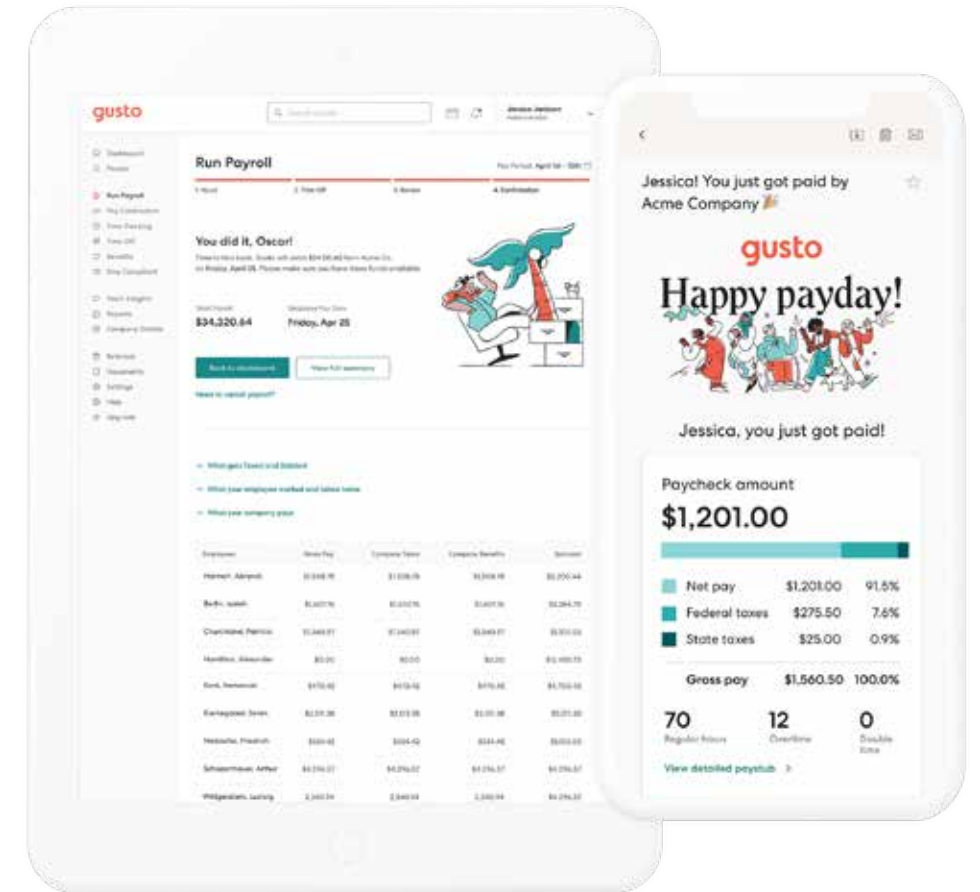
gusto

Run Payroll

1. Hours 2. Time Off 3. Review 4. Confirmation

You did it, Oscar!

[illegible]

$34,320.64

Friday, Apr 25

Back to dashboard

View full summary

Need to cancel payroll?

| Employees | Gross Pay | Company Taxes | Company Benefits | Subtotal |
|---|---|---|---|---|
| Hamert, Abrand | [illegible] | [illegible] | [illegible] | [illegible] |
| Berlin, Isaiah | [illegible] | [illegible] | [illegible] | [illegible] |
| Churchland, Patricia | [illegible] | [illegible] | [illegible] | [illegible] |
| Hamilton, Alexander | $0.00 | $0.00 | $0.00 | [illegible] |
| Kant, Immanuel | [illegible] | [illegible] | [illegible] | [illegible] |
| Kierkegaard, Soren | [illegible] | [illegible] | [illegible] | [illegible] |
| Nietzsche, Friedrich | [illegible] | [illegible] | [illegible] | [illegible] |
| Schopenhauer, Arthur | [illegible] | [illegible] | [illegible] | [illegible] |
| Wittgenstein, Ludwig | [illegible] | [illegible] | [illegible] | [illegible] |

Jessica! You just got paid by Acme Company 🎉

gusto

Happy payday!

Jessica, you just got paid!

Paycheck amount

$1,201.00

| | | |
|---|---|---|
| Net pay | $1,201.00 | 91.5% |
| Federal taxes | $275.50 | 7.6% |
| State taxes | $25.00 | 0.9% |
| Gross pay | $1,560.50 | 100.0% |

70 Regular hours
12 Overtime
0 Double time

View detailed paystub >